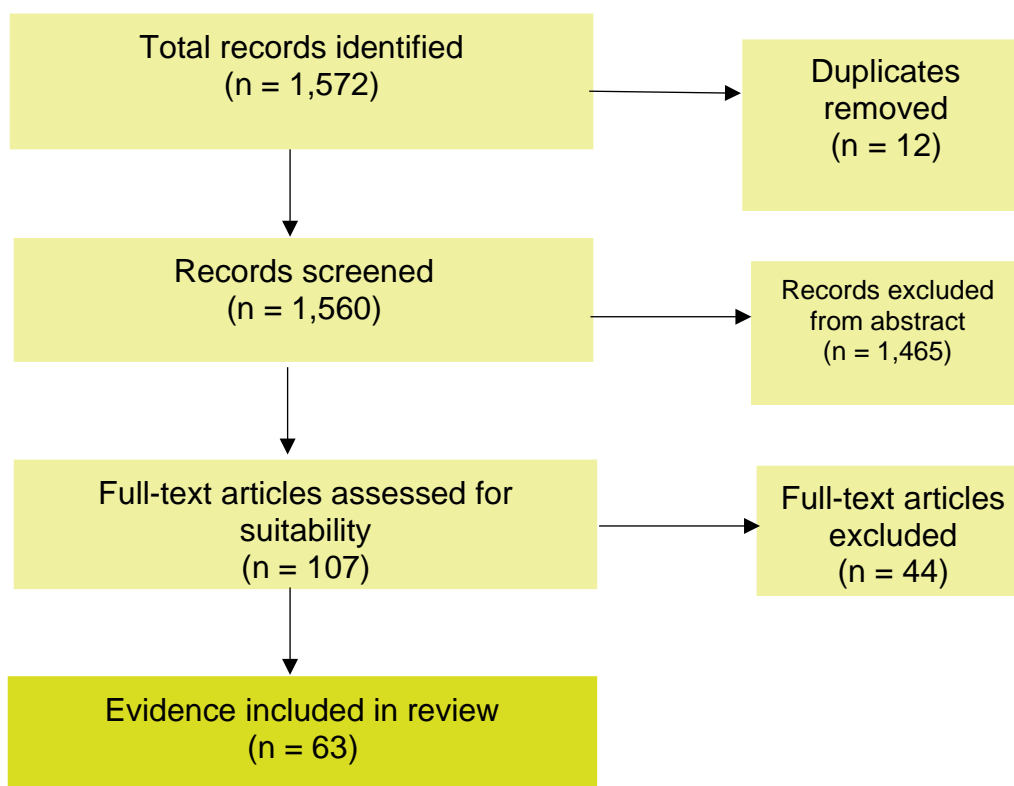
Total records identified
(n = 1,572)

Duplicates removed
(n = 12)

Records screened
(n = 1,560)

Records excluded from abstract
(n = 1,465)

Full-text articles assessed for suitability
(n = 107)

Full-text articles excluded
(n = 44)

Evidence included in review
(n = 63)